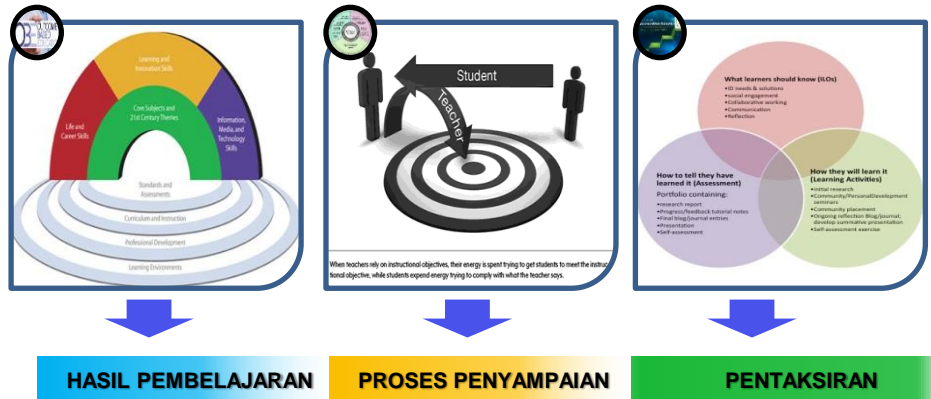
Learning and Innovation Skills

Life and Career Skills

Core Subjects and 21st Century Themes

Information, Media, and Technology Skills

Standards and Assessments

Curriculum and Instruction

Professional Development

Learning Environments

Student

Teacher

When teachers rely on instructional objectives, their energy is spent trying to get students to meet the instructional objective, while students expend energy trying to comply with what the teacher says.

What learners should know (ILOs)
•ID needs & solutions
•social engagement
•Collaborative working
•Communication
•Reflection

How to tell they have learned it (Assessment)
Portfolio containing:
•research report
•Progress/feedback tutorial notes
•Final blog/journal entries
•Presentation
•Self-assessment

How they will learn it (Learning Activities)
•Initial research
•Community/PersonalDevelopment seminars
•Community placement
•Ongoing reflection Blog/journal; develop summative presentation
•Self-assessment exercise

HASIL PEMBELAJARAN

PROSES PENYAMPAIAN

PENTAKSIRAN